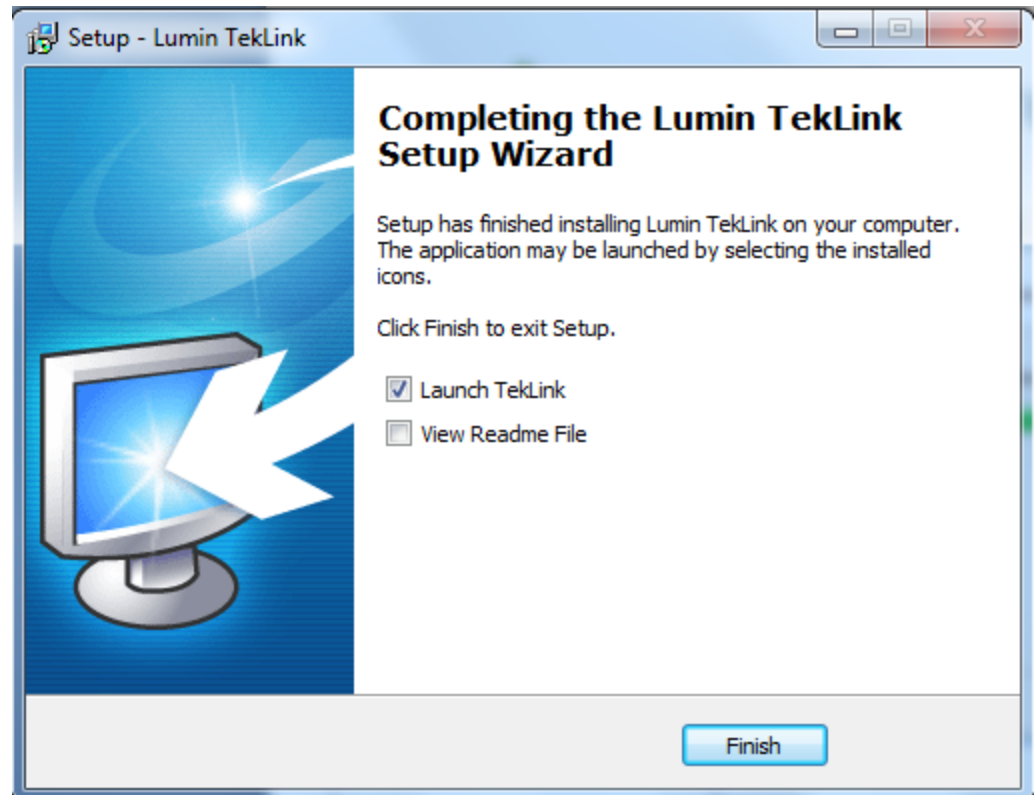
Setup - Lumin TekLink

Completing the Lumin TekLink Setup Wizard

Setup has finished installing Lumin TekLink on your computer. The application may be launched by selecting the installed icons.

Click Finish to exit Setup.

Launch TekLink

View Readme File

Finish